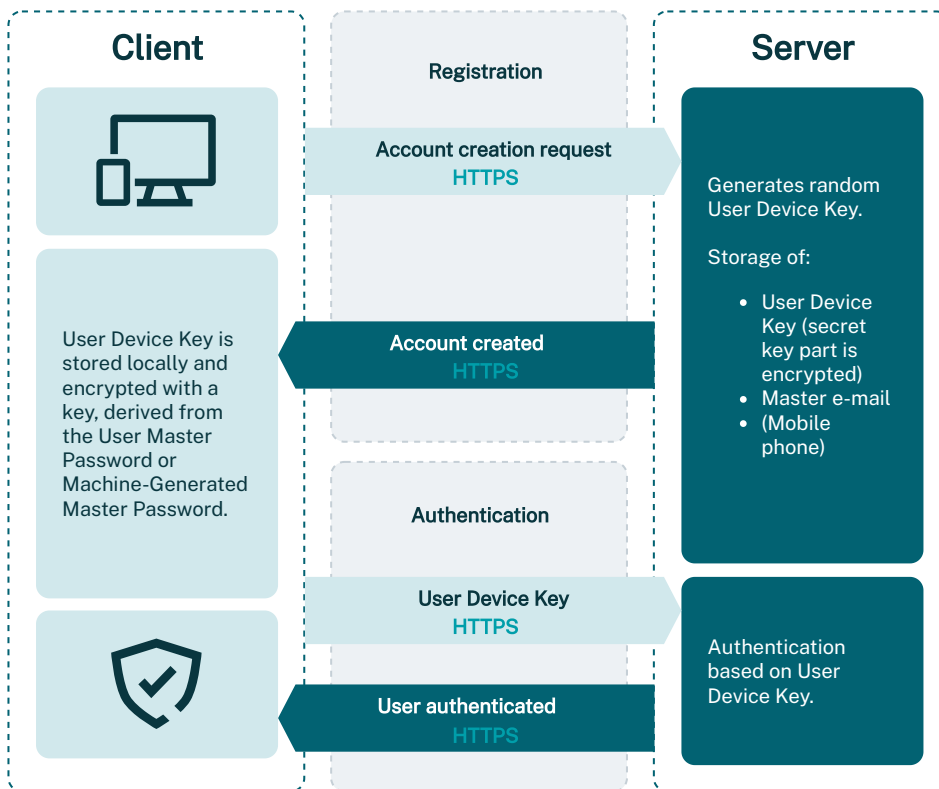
Client

Registration

Server

Account creation request
HTTPS

Generates random User Device Key.

Storage of:

- User Device Key (secret key part is encrypted)
- Master e-mail
- (Mobile phone)

User Device Key is stored locally and encrypted with a key, derived from the User Master Password or Machine-Generated Master Password.

Account created
HTTPS

Authentication

User Device Key
HTTPS

Authentication based on User Device Key.

User authenticated
HTTPS